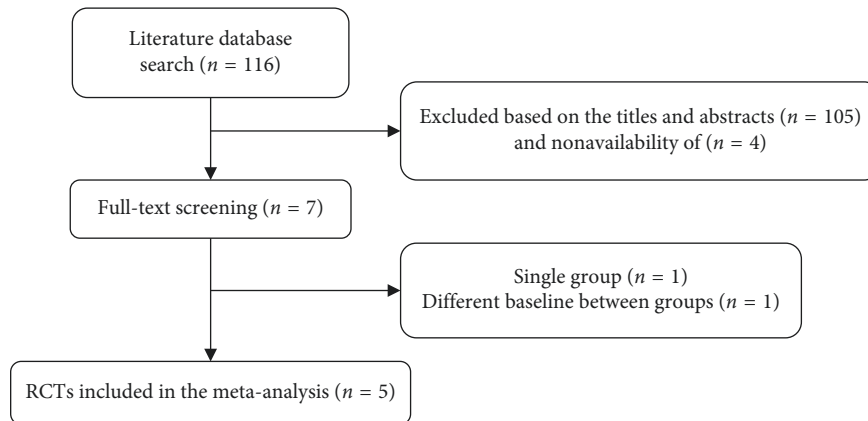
Literature database search ($n$ = 116)

Excluded based on the titles and abstracts ($n$ = 105) and nonavailability of ($n$ = 4)

Full-text screening ($n$ = 7)

Single group ($n$ = 1)
Different baseline between groups ($n$ = 1)

RCTs included in the meta-analysis ($n$ = 5)